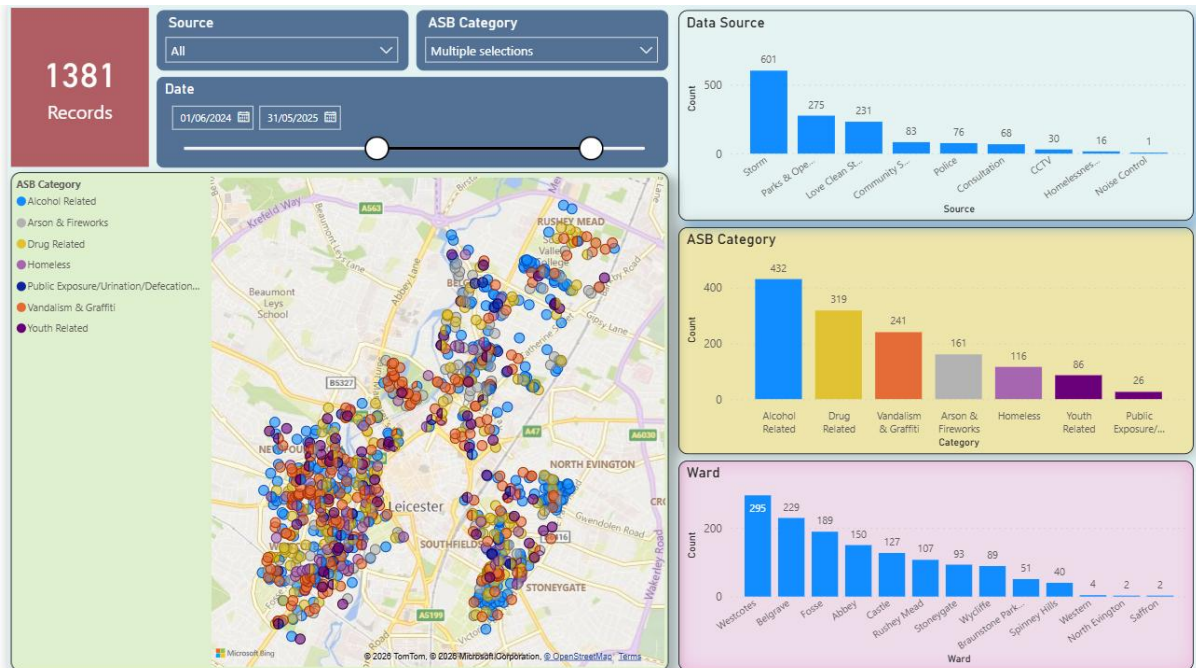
1381
Records

Source
All

ASB Category
Multiple selections

Date
01/06/2024
31/05/2025

ASB Category
Alcohol Related
Arson & Fireworks
Drug Related
Homeless
Public Exposure/Urination/Defecation...
Vandalism & Graffiti
Youth Related

Krefeld Way
A563
Beaumont Leys Lane
Abbey Lane
RUSHEY MEAD
Beaumont Leys School
BE
Gipsy Lane
B5327
A47
A6030
NORTH EVINGTON
NEW
Leicester
SOUTHFIELDS
Gwendolen Road
STONEYGATE
A5199
Waterloo Way
Microsoft Bing
© 2026 TomTom, © 2026 Microsoft Corporation, © OpenStreetMap Terms

Data Source

| Source | Count |
|---|---|
| Storm | 601 |
| Parks & Ope... | 275 |
| Love Clean St... | 231 |
| Community S... | 83 |
| Police | 76 |
| Consultation | 68 |
| CCTV | 30 |
| Homelessne... | 16 |
| Noise Control | 1 |

Count
0
500
Source

ASB Category

| Category | Count |
|---|---|
| Alcohol Related | 432 |
| Drug Related | 319 |
| Vandalism & Graffiti | 241 |
| Arson & Fireworks | 161 |
| Homeless | 116 |
| Youth Related | 86 |
| Public Exposure/... | 26 |

Count
0
200
400
Category

Ward

| Ward | Count |
|---|---|
| Westcotes | 295 |
| Belgrave | 229 |
| Fosse | 189 |
| Abbey | 150 |
| Castle | 127 |
| Rushey Mead | 107 |
| Stoneygate | 93 |
| Wycliffe | 89 |
| Braunstone Park... | 51 |
| Spinney Hills | 40 |
| Western | 4 |
| North Evington | 2 |
| Saffron | 2 |

Count
0
200
Ward